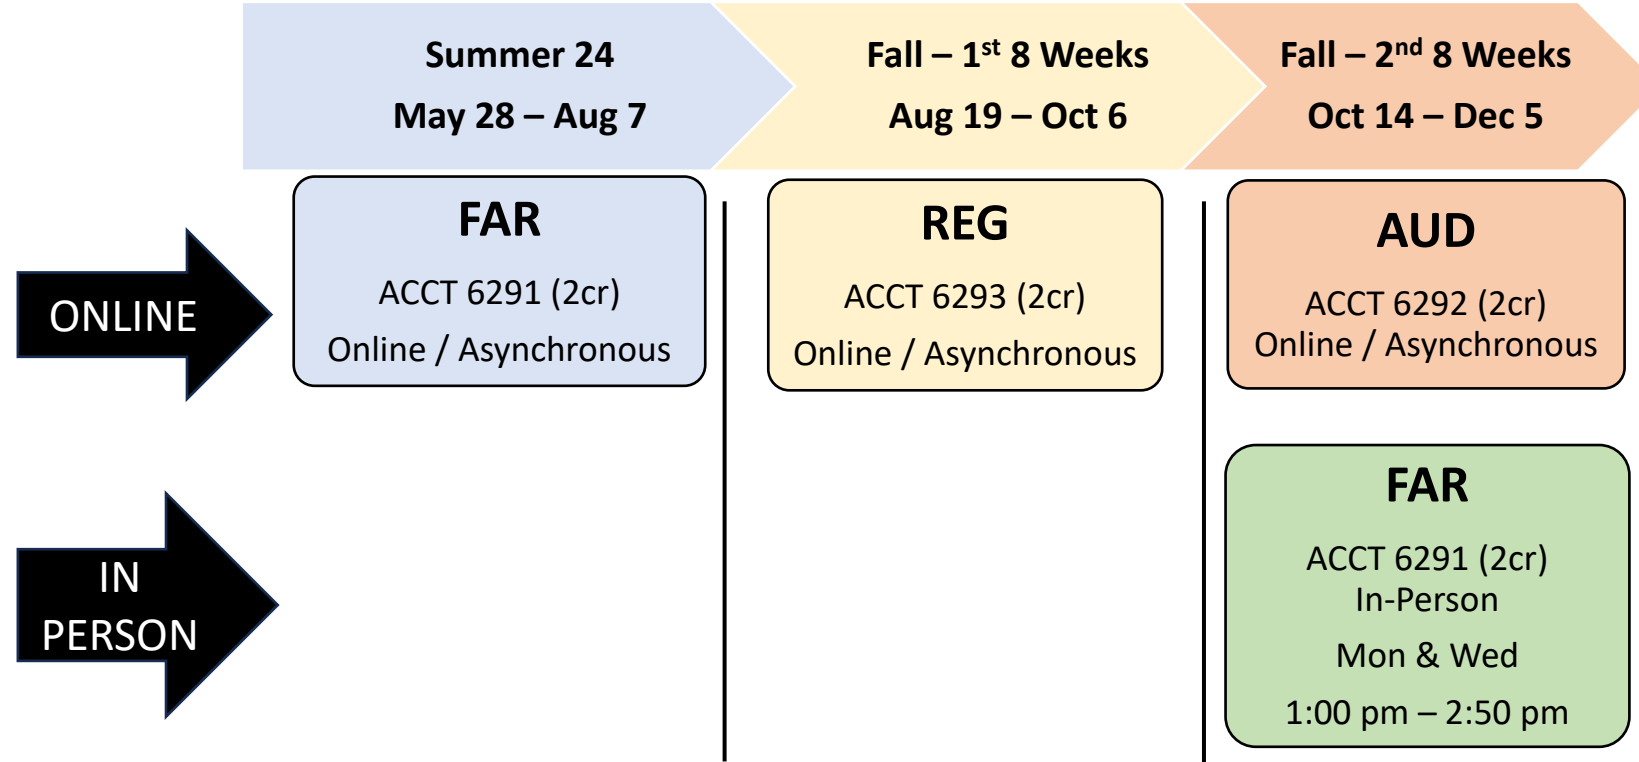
Summer 24
May 28 – Aug 7

Fall – $1^{st}$ 8 Weeks
Aug 19 – Oct 6

Fall – $2^{nd}$ 8 Weeks
Oct 14 – Dec 5

ONLINE

FAR
ACCT 6291 (2cr)
Online / Asynchronous

REG
ACCT 6293 (2cr)
Online / Asynchronous

AUD
ACCT 6292 (2cr)
Online / Asynchronous

IN PERSON

FAR
ACCT 6291 (2cr)
In-Person
Mon & Wed
1:00 pm – 2:50 pm